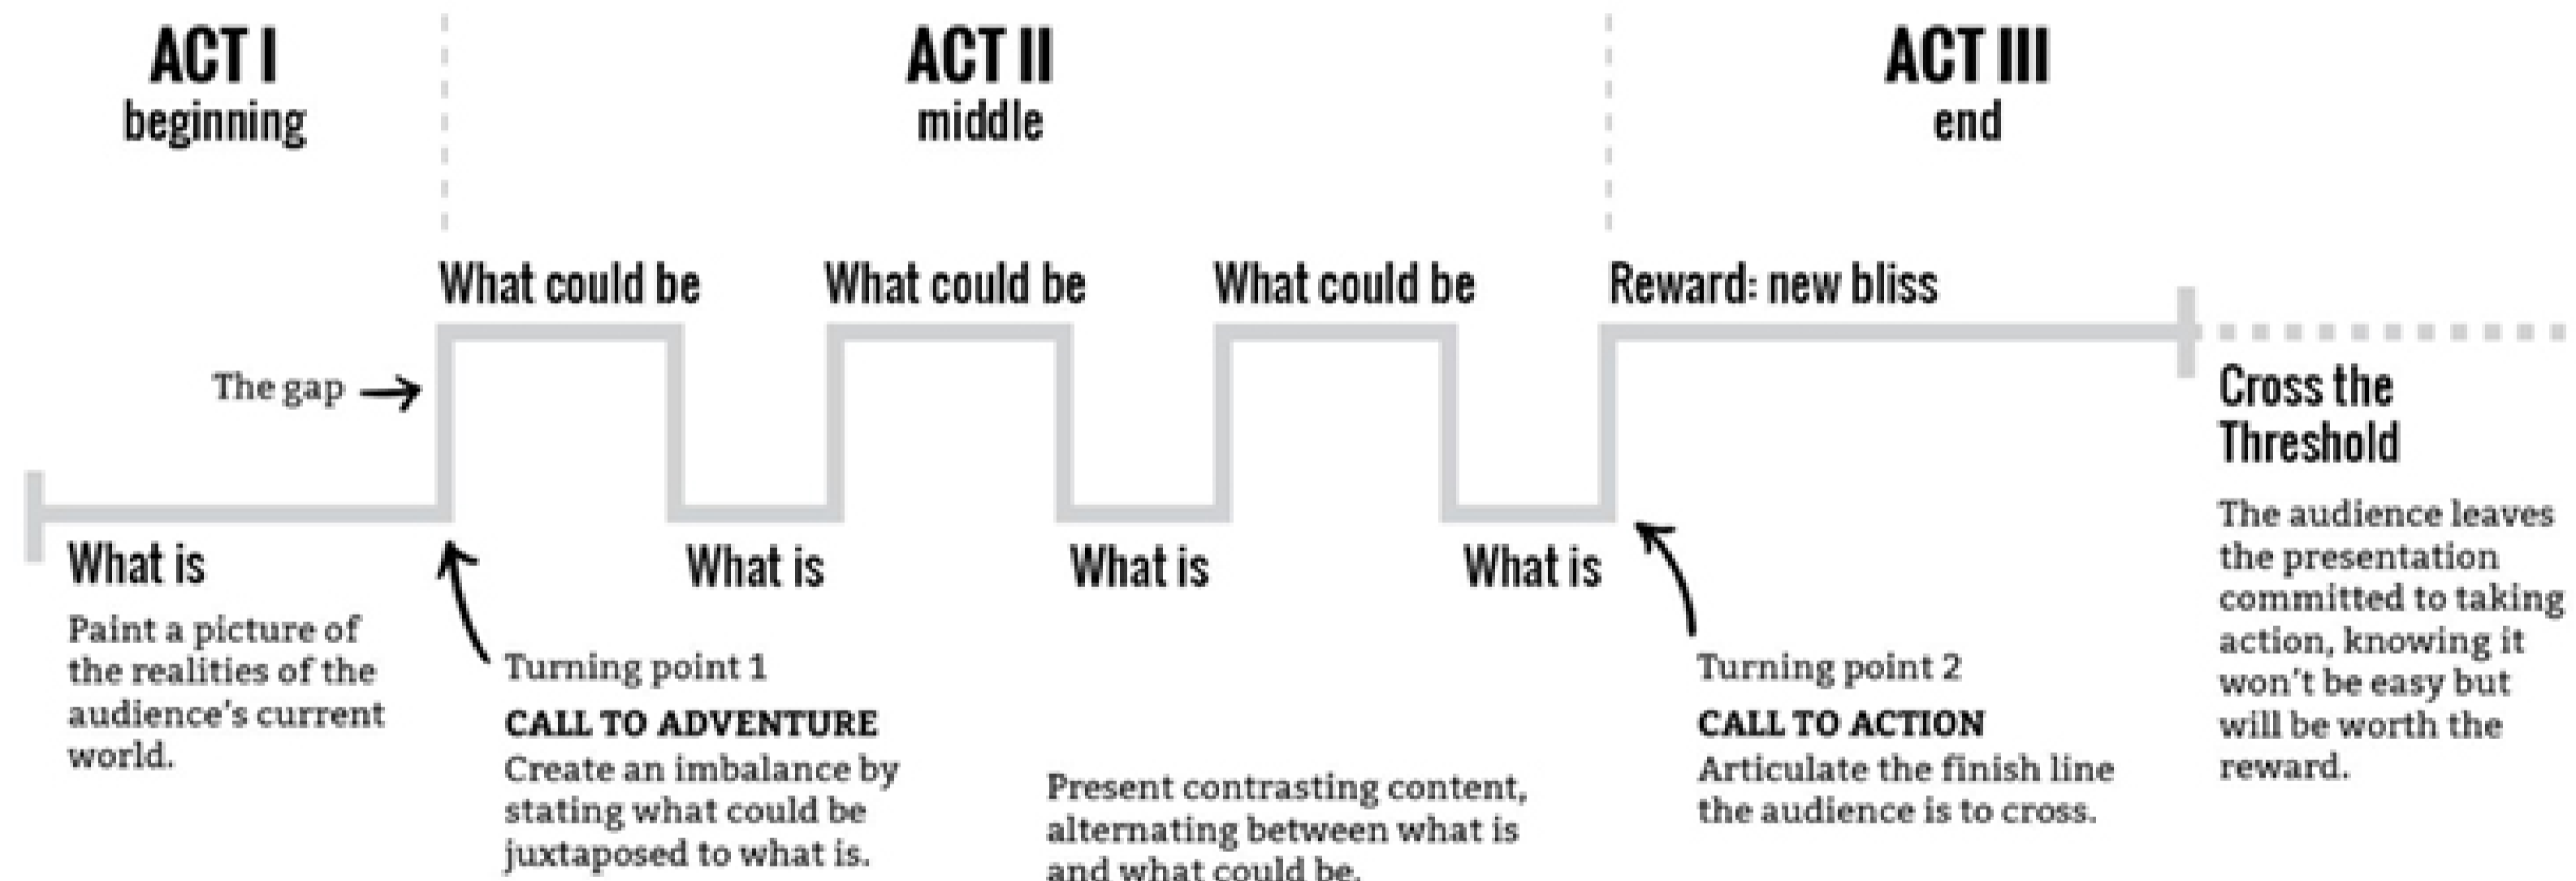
ACT I
beginning

ACT II
middle

ACT III
end

What could be

What could be

What could be

Reward: new bliss

The gap

Cross the Threshold

The audience leaves the presentation committed to taking action, knowing it won't be easy but will be worth the reward.

What is

Paint a picture of the realities of the audience's current world.

What is

What is

What is

Turning point 1

CALL TO ADVENTURE
Create an imbalance by stating what could be juxtaposed to what is.

Present contrasting content, alternating between what is and what could be.

Turning point 2

CALL TO ACTION
Articulate the finish line the audience is to cross.